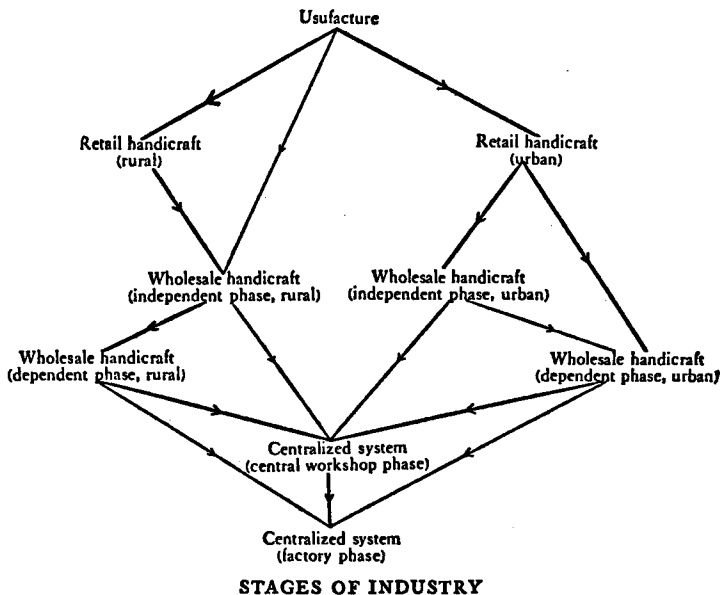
Usufacture

Retail handicraft (rural)

Retail handicraft (urban)

Wholesale handicraft (independent phase, rural)

Wholesale handicraft (independent phase, urban)

Wholesale handicraft (dependent phase, rural)

Wholesale handicraft (dependent phase, urban)

Centralized system (central workshop phase)

Centralized system (factory phase)

STAGES OF INDUSTRY